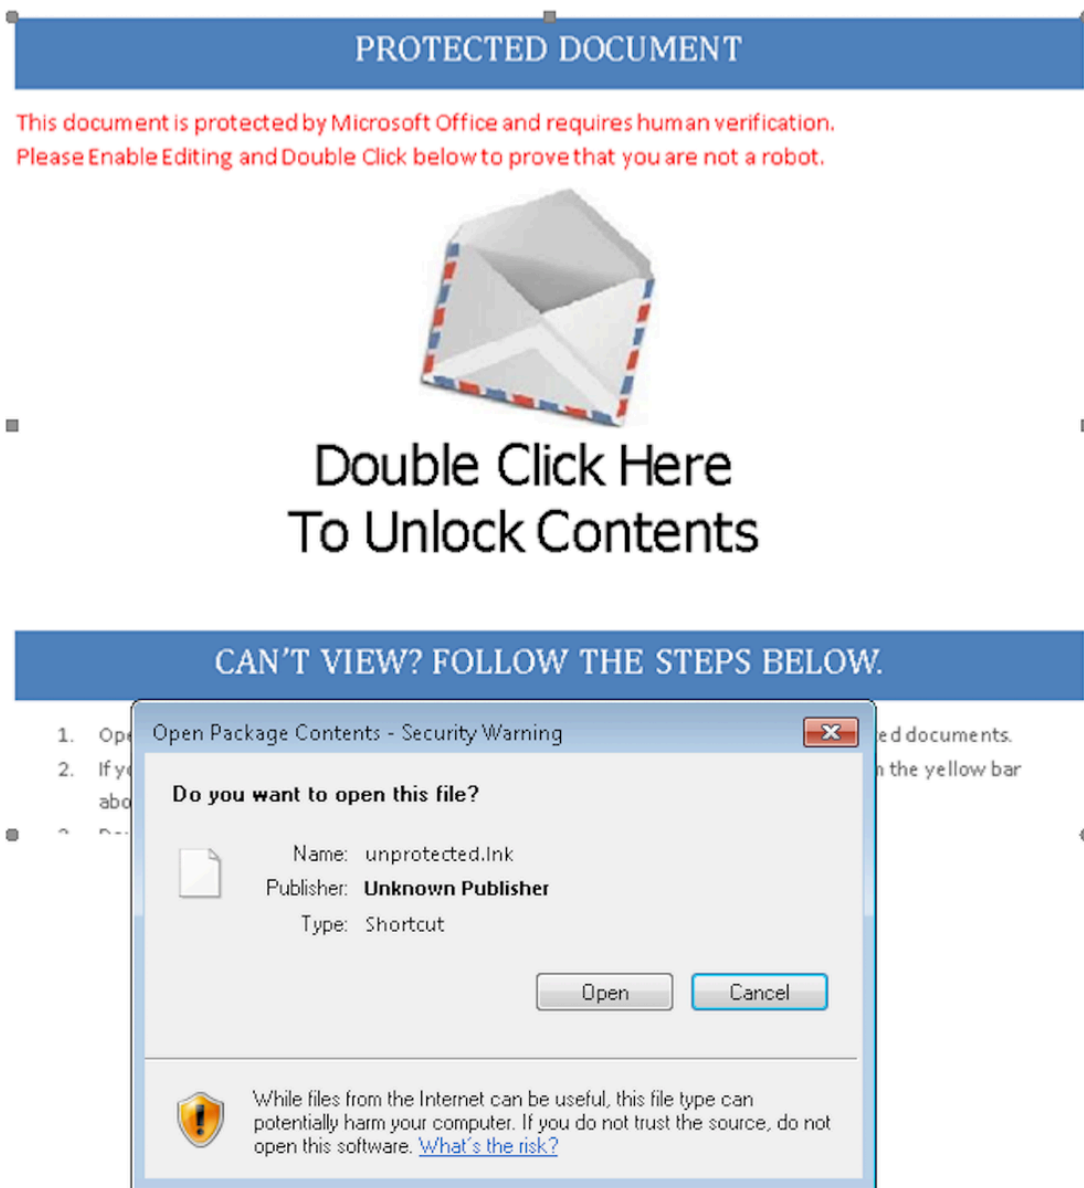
PROTECTED DOCUMENT

This document is protected by Microsoft Office and requires human verification.
Please Enable Editing and Double Click below to prove that you are not a robot.

Double Click Here
To Unlock Contents

CAN'T VIEW? FOLLOW THE STEPS BELOW.

1. Ope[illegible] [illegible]ed documents.
2. If y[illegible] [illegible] the yellow bar abo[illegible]
3. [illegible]

Open Package Contents - Security Warning

Do you want to open this file?

Name: unprotected.lnk
Publisher: Unknown Publisher
Type: Shortcut

Open Cancel

While files from the Internet can be useful, this file type can potentially harm your computer. If you do not trust the source, do not open this software. What's the risk?